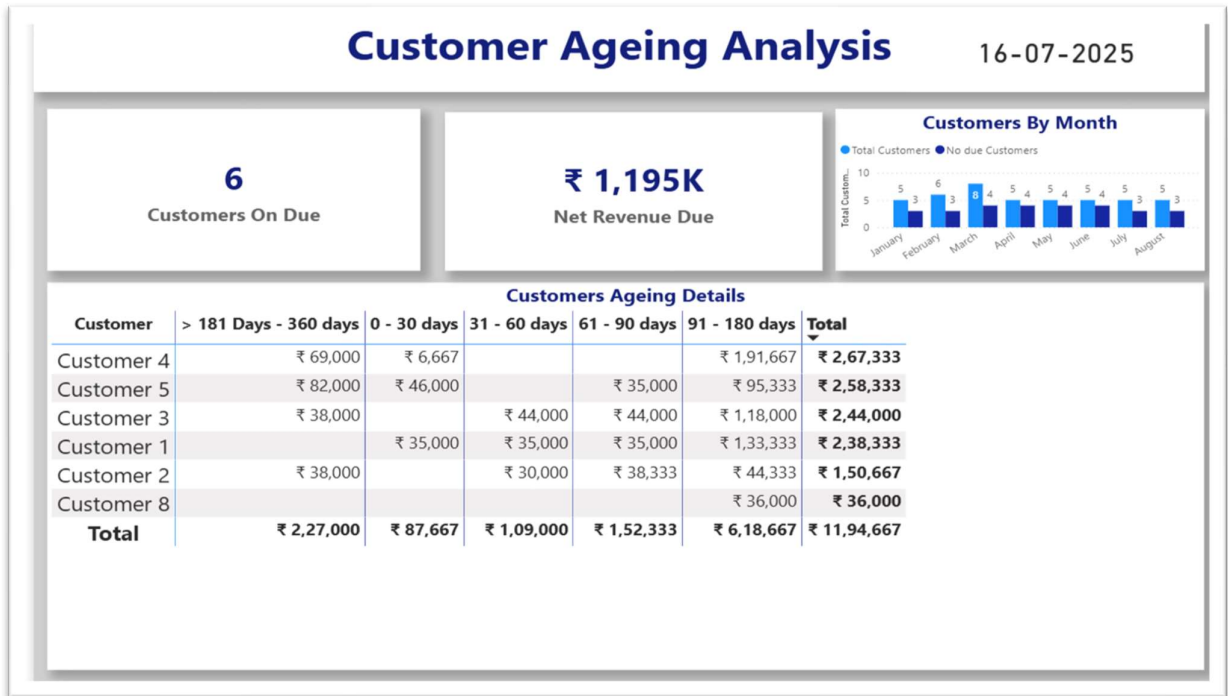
Customer Ageing Analysis

16-07-2025

6
Customers On Due

₹ 1,195K
Net Revenue Due

Customers By Month

Total Customers  No due Customers

Total Custom...

10
5
0

5 3 6 3 8 4 5 4 5 4 5 4 5 3 5 3

January February March April May June July August

Customers Ageing Details

| Customer | > 181 Days - 360 days | 0 - 30 days | 31 - 60 days | 61 - 90 days | 91 - 180 days | Total |
|---|---|---|---|---|---|---|
| Customer 4 | ₹ 69,000 | ₹ 6,667 | | | ₹ 1,91,667 | ₹ 2,67,333 |
| Customer 5 | ₹ 82,000 | ₹ 46,000 | | ₹ 35,000 | ₹ 95,333 | ₹ 2,58,333 |
| Customer 3 | ₹ 38,000 | | ₹ 44,000 | ₹ 44,000 | ₹ 1,18,000 | ₹ 2,44,000 |
| Customer 1 | | ₹ 35,000 | ₹ 35,000 | ₹ 35,000 | ₹ 1,33,333 | ₹ 2,38,333 |
| Customer 2 | ₹ 38,000 | | ₹ 30,000 | ₹ 38,333 | ₹ 44,333 | ₹ 1,50,667 |
| Customer 8 | | | | | ₹ 36,000 | ₹ 36,000 |
| Total | ₹ 2,27,000 | ₹ 87,667 | ₹ 1,09,000 | ₹ 1,52,333 | ₹ 6,18,667 | ₹ 11,94,667 |